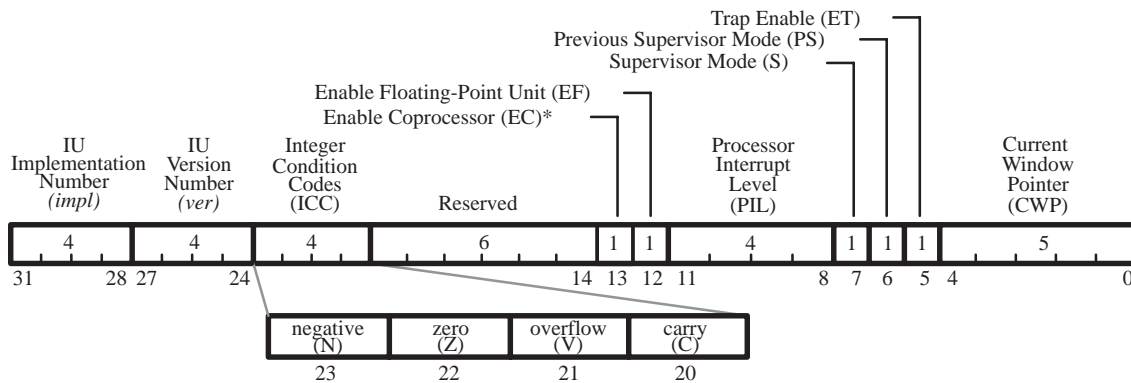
Trap Enable (ET)
Previous Supervisor Mode (PS)
Supervisor Mode (S)
Enable Floating-Point Unit (EF)
Enable Coprocessor (EC)*

IU Implementation Number *(impl)*

IU Version Number *(ver)*

Integer Condition Codes (ICC)

Reserved

Processor Interrupt Level (PIL)

Current Window Pointer (CWP)

| 4 | 4 | 4 | 6 | 1 | 1 | 4 | 1 | 1 | 1 | 5 |
|---|---|---|---|---|---|---|---|---|---|---|

31 28 27 24 14 13 12 11 8 7 6 5 4 0

| negative (N) | zero (Z) | overflow (V) | carry (C) |
|---|---|---|---|
| 23 | 22 | 21 | 20 |